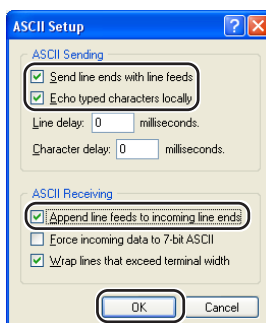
ASCII Setup

ASCII Sending

Send line ends with line feeds

Echo typed characters locally

Line delay: 0 milliseconds.

Character delay: 0 milliseconds.

ASCII Receiving

Append line feeds to incoming line ends

Force incoming data to 7-bit ASCII

Wrap lines that exceed terminal width

OK

Cancel